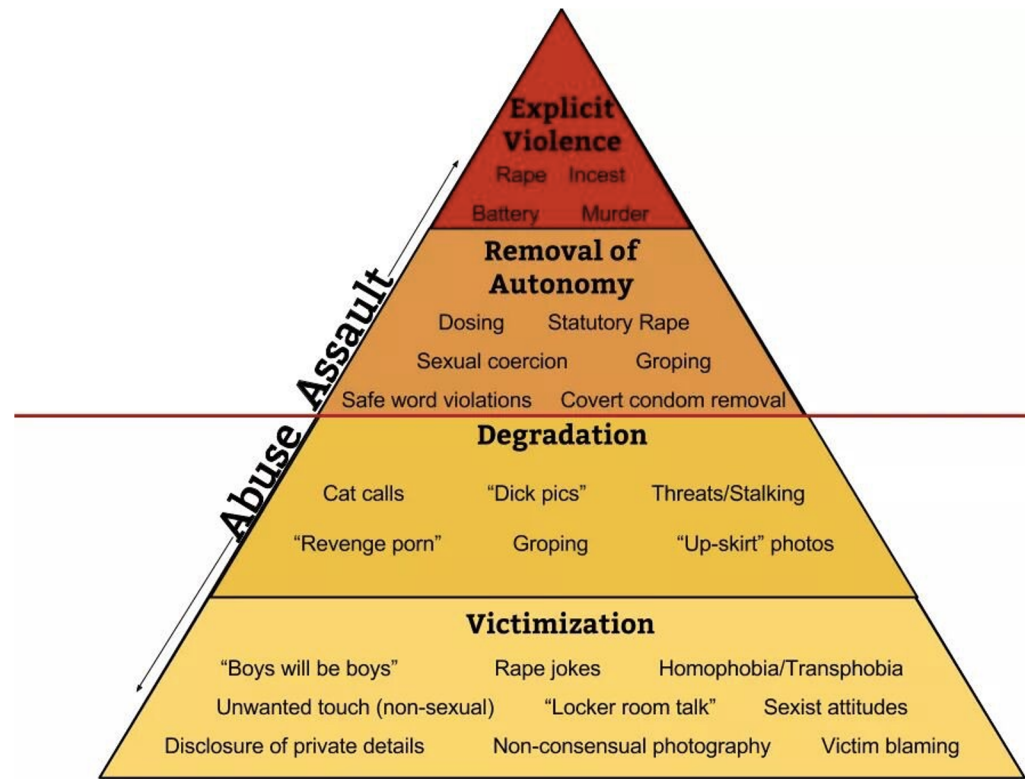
Explicit Violence

Rape Incest

Battery Murder

Removal of Autonomy

Dosing Statutory Rape

Sexual coercion Groping

Safe word violations Covert condom removal

Assault

Abuse

Degradation

Cat calls "Dick pics" Threats/Stalking

"Revenge porn" Groping "Up-skirt" photos

Victimization

"Boys will be boys" Rape jokes Homophobia/Transphobia

Unwanted touch (non-sexual) "Locker room talk" Sexist attitudes

Disclosure of private details Non-consensual photography Victim blaming